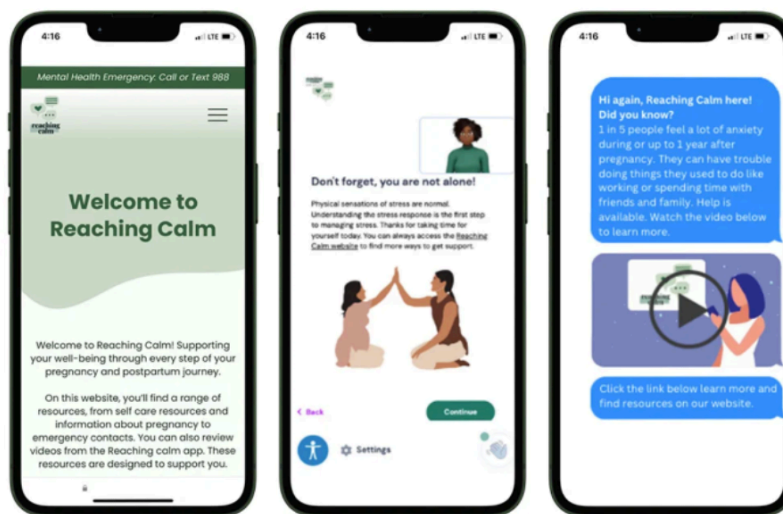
4:16

LTE

Mental Health Emergency: Call or Text 988

reaching calm

Welcome to Reaching Calm

Welcome to Reaching Calm! Supporting your well-being through every step of your pregnancy and postpartum journey.

On this website, you'll find a range of resources, from self care resources and information about pregnancy to emergency contacts. You can also review videos from the Reaching calm app. These resources are designed to support you.

4:16

LTE

Don't forget, you are not alone!

Physical sensations of stress are normal. Understanding the stress response is the first step to managing stress. Thanks for taking time for yourself today. You can always access the Reaching Calm website to find more ways to get support.

< Back

Continue

Settings

4:16

LTE

Hi again, Reaching Calm here! Did you know?
1 in 5 people feel a lot of anxiety during or up to 1 year after pregnancy. They can have trouble doing things they used to do like working or spending time with friends and family. Help is available. Watch the video below to learn more.

Click the link below learn more and find resources on our website.